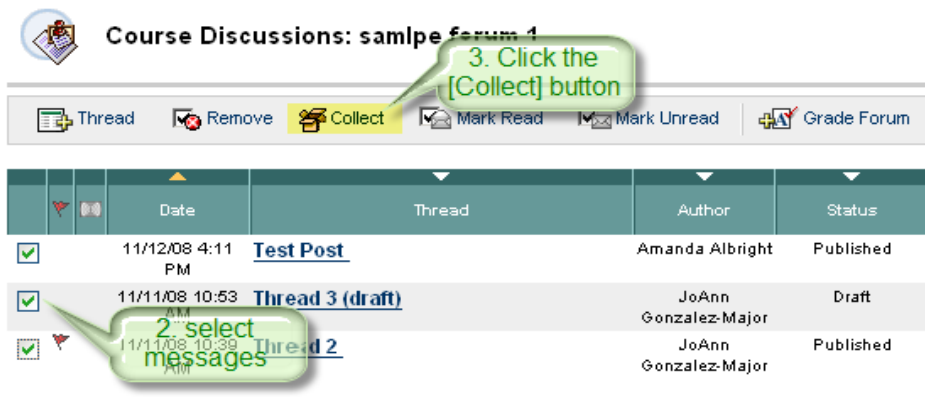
Course Discussions: samlpe forum 1

3. Click the [Collect] button

Thread Remove Collect Mark Read Mark Unread Grade Forum

|  |  |  | Date | Thread | Author | Status |
|---|---|---|---|---|---|---|
|  |  |  | 11/12/08 4:11 PM | Test Post | Amanda Albright | Published |
|  |  |  | 11/11/08 10:53 AM | Thread 3 (draft) | JoAnn Gonzalez-Major | Draft |
|  |  |  | 11/11/08 10:39 AM | Thread 2 | JoAnn Gonzalez-Major | Published |

2. select messages